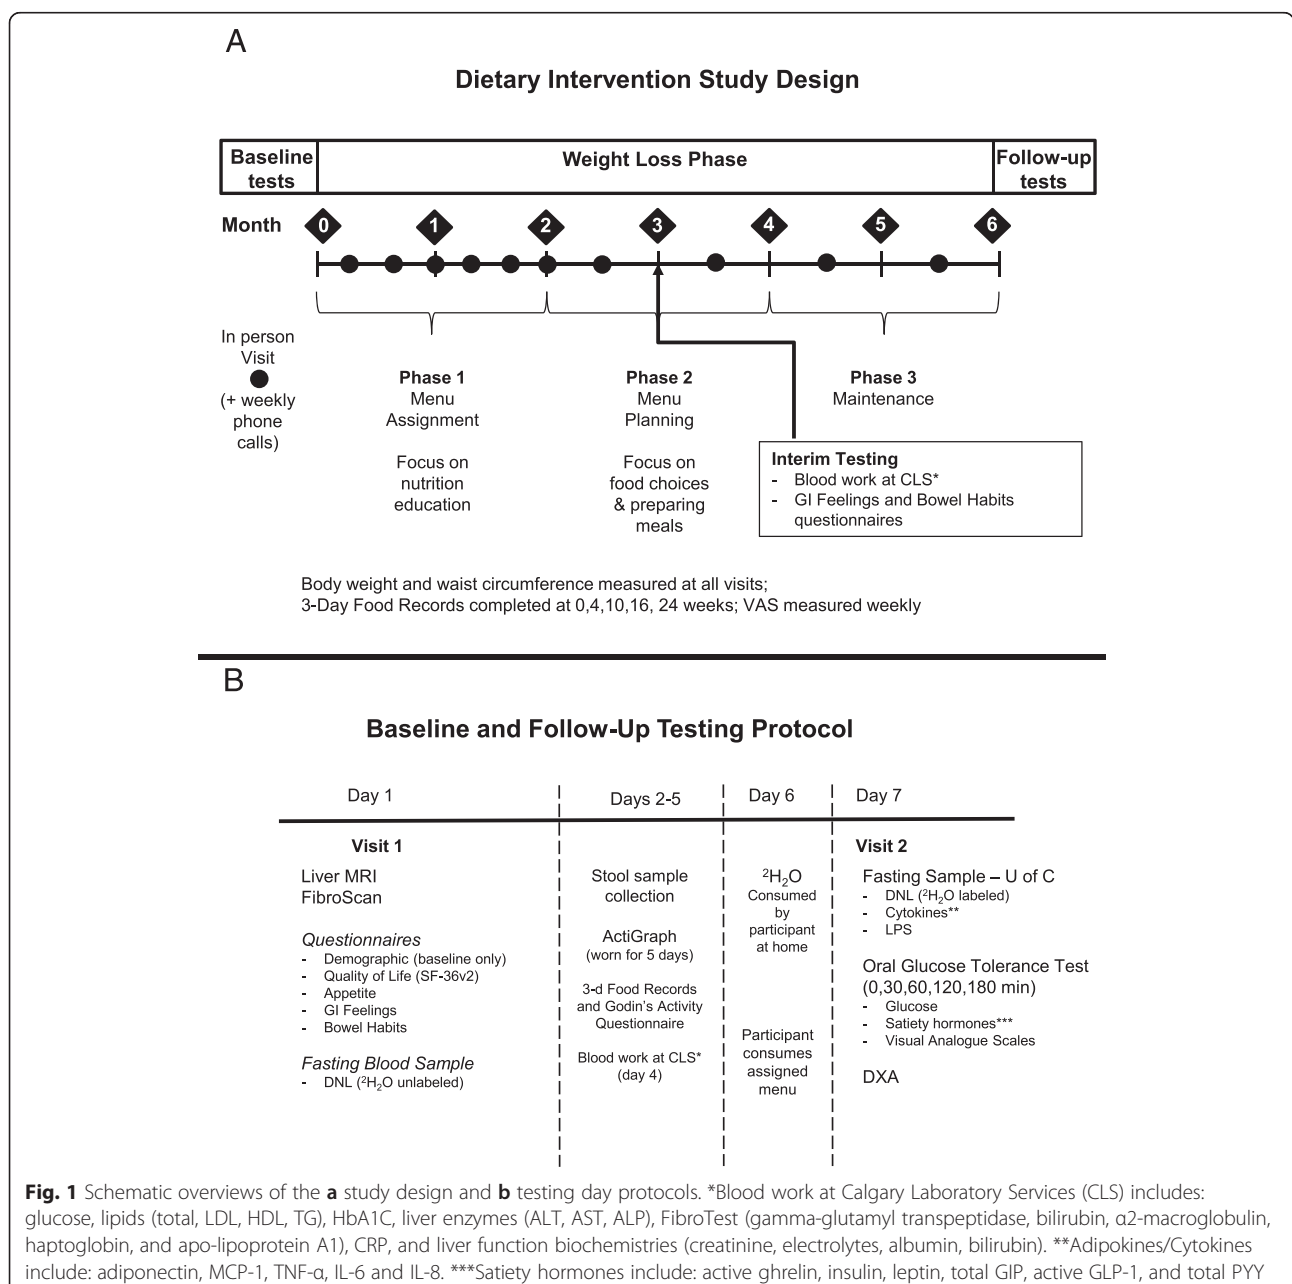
A

Dietary Intervention Study Design

| Baseline tests | Weight Loss Phase | Follow-up tests |
|---|---|---|

Month 0 1 2 3 4 5 6

In person Visit ● (+ weekly phone calls)

Phase 1
Menu Assignment

Focus on nutrition education

Phase 2
Menu Planning

Focus on food choices & preparing meals

Phase 3
Maintenance

Interim Testing
- Blood work at CLS*
- GI Feelings and Bowel Habits questionnaires

Body weight and waist circumference measured at all visits;
3-Day Food Records completed at 0,4,10,16, 24 weeks; VAS measured weekly

B

Baseline and Follow-Up Testing Protocol

| Day 1 | Days 2-5 | Day 6 | Day 7 |
|---|---|---|---|
| **Visit 1**<br>Liver MRI<br>FibroScan<br><br>*Questionnaires*<br>- Demographic (baseline only)<br>- Quality of Life (SF-36v2)<br>- Appetite<br>- GI Feelings<br>- Bowel Habits<br><br>*Fasting Blood Sample*<br>- DNL ($^2H_2O$ unlabeled) | Stool sample collection<br><br>ActiGraph (worn for 5 days)<br><br>3-d Food Records and Godin's Activity Questionnaire<br><br>Blood work at CLS* (day 4) | $^2H_2O$ Consumed by participant at home<br><br>Participant consumes assigned menu | **Visit 2**<br>Fasting Sample – U of C<br>- DNL ($^2H_2O$ labeled)<br>- Cytokines**<br>- LPS<br><br>Oral Glucose Tolerance Test (0,30,60,120,180 min)<br>- Glucose<br>- Satiety hormones***<br>- Visual Analogue Scales<br><br>DXA |

**Fig. 1** Schematic overviews of the **a** study design and **b** testing day protocols. *Blood work at Calgary Laboratory Services (CLS) includes: glucose, lipids (total, LDL, HDL, TG), HbA1C, liver enzymes (ALT, AST, ALP), FibroTest (gamma-glutamyl transpeptidase, bilirubin, α2-macroglobulin, haptoglobin, and apo-lipoprotein A1), CRP, and liver function biochemistries (creatinine, electrolytes, albumin, bilirubin). **Adipokines/Cytokines include: adiponectin, MCP-1, TNF-α, IL-6 and IL-8. ***Satiety hormones include: active ghrelin, insulin, leptin, total GIP, active GLP-1, and total PYY